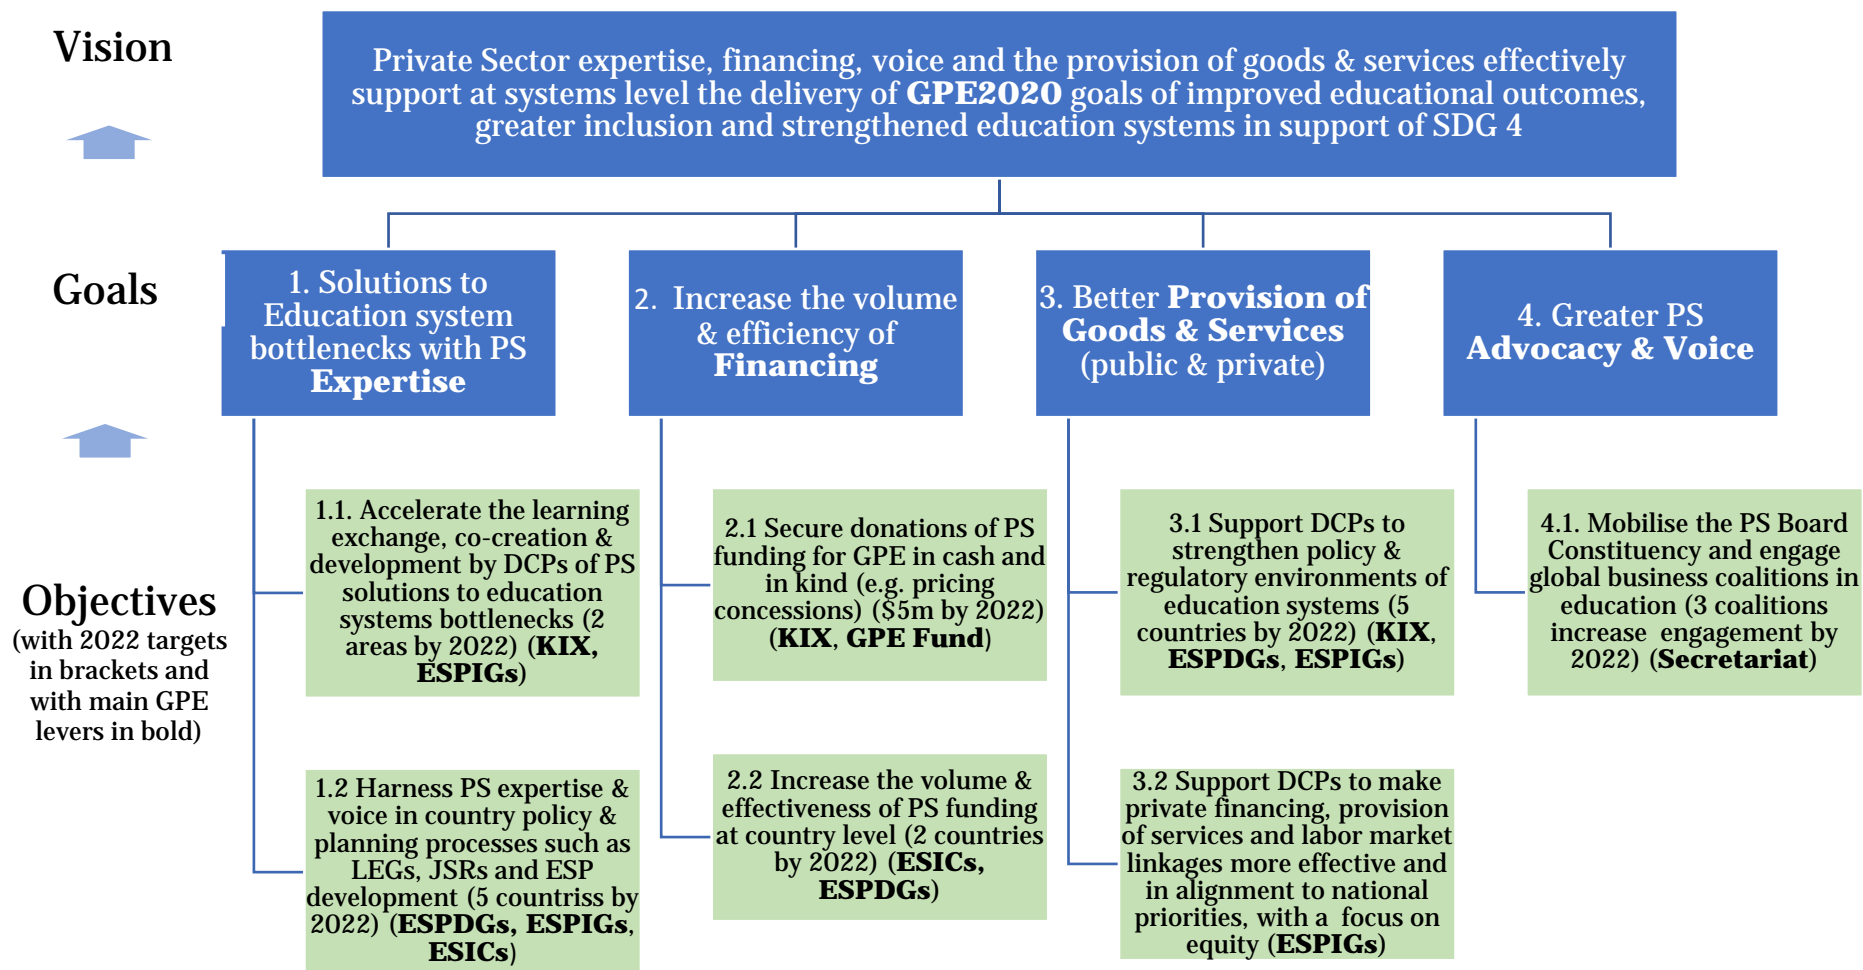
Vision

Private Sector expertise, financing, voice and the provision of goods & services effectively support at systems level the delivery of **GPE2020** goals of improved educational outcomes, greater inclusion and strengthened education systems in support of SDG 4

Goals

1. Solutions to Education system bottlenecks with PS **Expertise**

2. Increase the volume & efficiency of **Financing**

3. Better **Provision of Goods & Services** (public & private)

4. Greater PS **Advocacy & Voice**

Objectives (with 2022 targets in brackets and with main GPE levers in bold)

1.1. Accelerate the learning exchange, co-creation & development by DCPs of PS solutions to education systems bottlenecks (2 areas by 2022) (**KIX, ESPIGs**)

1.2 Harness PS expertise & voice in country policy & planning processes such as LEGs, JSRs and ESP development (5 countriss by 2022) (**ESPDGs, ESPIGs, ESICs**)

2.1 Secure donations of PS funding for GPE in cash and in kind (e.g. pricing concessions) ($5m by 2022) (**KIX**, **GPE Fund**)

2.2 Increase the volume & effectiveness of PS funding at country level (2 countries by 2022) (**ESICs, ESPDGs**)

3.1 Support DCPs to strengthen policy & regulatory environments of education systems (5 countries by 2022) (**KIX**, **ESPDGs**, **ESPIGs**)

3.2 Support DCPs to make private financing, provision of services and labor market linkages more effective and in alignment to national priorities, with a focus on equity (**ESPIGs**)

4.1. Mobilise the PS Board Constituency and engage global business coalitions in education (3 coalitions increase engagement by 2022) (**Secretariat**)